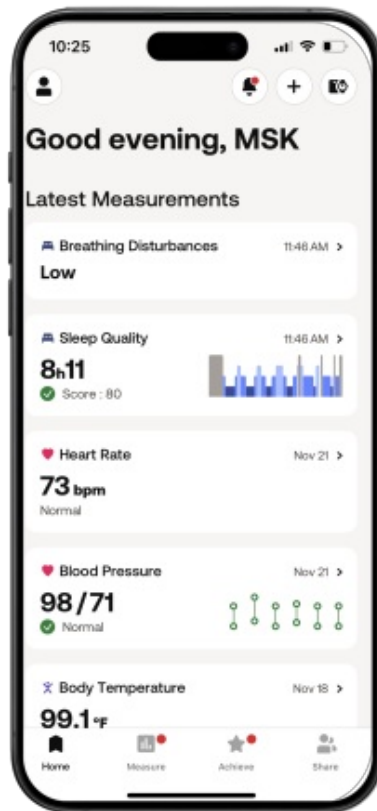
10:25

Good evening, MSK

Latest Measurements

Breathing Disturbances 11:46 AM >
Low

Sleep Quality 11:46 AM >
8h11
Score : 80

Heart Rate Nov 21 >
73 bpm
Normal

Blood Pressure Nov 21 >
98 / 71
Normal

Body Temperature Nov 18 >
99.1 °F

Home Measure Achieve Share